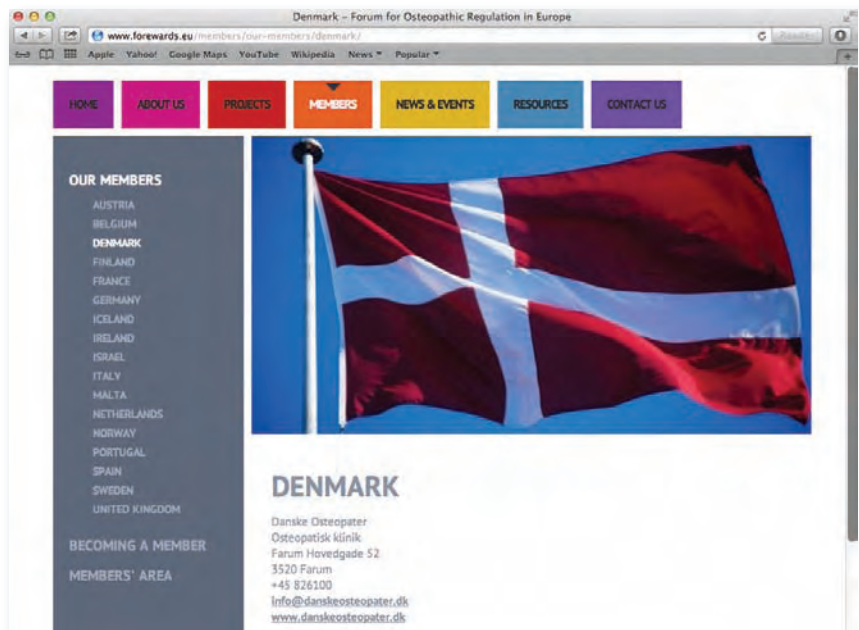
Denmark – Forum for Osteopathic Regulation in Europe

www.forewards.eu/members/our-members/denmark/

Reader

Apple Yahoo! Google Maps YouTube Wikipedia News ▾ Popular ▾

HOME ABOUT US PROJECTS MEMBERS NEWS & EVENTS RESOURCES CONTACT US

OUR MEMBERS
AUSTRIA
BELGIUM
DENMARK
FINLAND
FRANCE
GERMANY
ICELAND
IRELAND
ISRAEL
ITALY
MALTA
NETHERLANDS
NORWAY
PORTUGAL
SPAIN
SWEDEN
UNITED KINGDOM

BECOMING A MEMBER

MEMBERS' AREA

DENMARK

Danske Osteopater
Osteopatisk klinik
Farum Hovedgade 52
3520 Farum
+45 826100
info@danskeosteopater.dk
www.danskeosteopater.dk